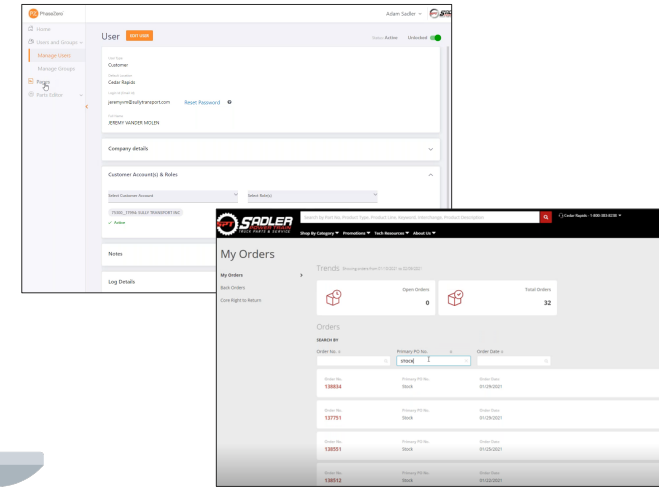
PhaseZero
Home
Users and Groups
Manage Users
Manage Groups
Reports
Form Editor

Adam Sadler

User EDIT USER
Status: Active Unlocked

User Type
Customer
Default Location
Cedar Rapids
Login (Email Id)
jeremyvm@sallytransport.com Reset Password
Full Name
JEREMY VANDER MOLEN

Company details

Customer Account(s) & Roles

Select Customer Account
Select Role(s)
TT000__TTFAS SALLY TRANSPORT INC
Active

Notes

Log Details

SADLER
TRUCK PARTS & SERVICE
Search by Part No, Product Type, Product Line, Keyword, Interchange, Product Description
Cedar Rapids - 1-800-383-8230
Shop By Category Promotions Tech Resources About Us

My Orders

My Orders
Back Orders
Core Right to Return

Trends Showing orders from 01/13/2021 to 02/05/2021
Open Orders
0
Total Orders
32

Orders
SEARCH BY
Order No.
Primary PO No.
stock
Order Date

Order No.
138834
Primary PO No.
Stock
Order Date
01/29/2021

Order No.
137751
Primary PO No.
Stock
Order Date
01/29/2021

Order No.
138551
Primary PO No.
Stock
Order Date
01/29/2021

Order No.
138512
Primary PO No.
Stock
Order Date
01/22/2021